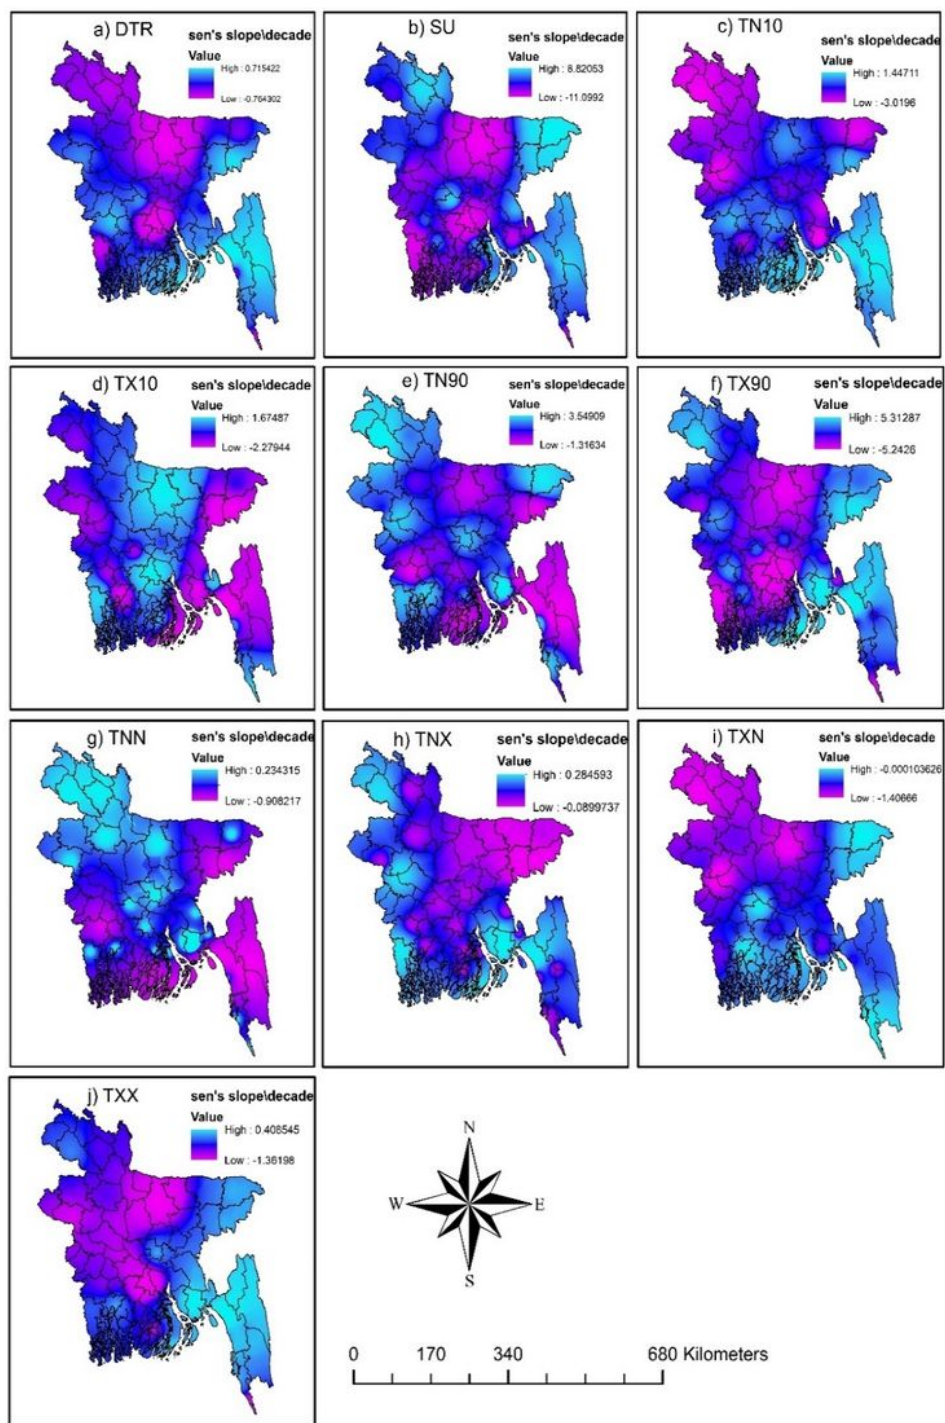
a) DTR
sen's slope\decade
Value
High : 0.715422
Low : -0.764302

b) SU
sen's slope\decade
Value
High : 8.82053
Low : -11.0992

c) TN10
sen's slope\decade
Value
High : 1.44711
Low : -3.0196

d) TX10
sen's slope\decade
Value
High : 1.67487
Low : -2.27944

e) TN90
sen's slope\decade
Value
High : 3.54909
Low : -1.31634

f) TX90
sen's slope\decade
Value
High : 5.31287
Low : -5.2426

g) TNN
sen's slope\decade
Value
High : 0.234315
Low : -0.908217

h) TNX
sen's slope\decade
Value
High : 0.284593
Low : -0.0899737

i) TXN
sen's slope\decade
Value
High : -0.000103626
Low : -1.40666

j) TXX
sen's slope\decade
Value
High : 0.408545
Low : -1.36198

N
W
E
S

0 170 340 680 Kilometers